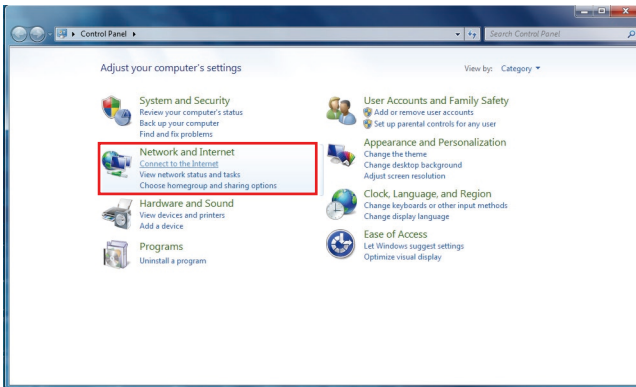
Control Panel ▸

Search Control Panel

Adjust your computer's settings

View by: Category ▾

System and Security
Review your computer's status
Back up your computer
Find and fix problems

Network and Internet
Connect to the Internet
View network status and tasks
Choose homegroup and sharing options

Hardware and Sound
View devices and printers
Add a device

Programs
Uninstall a program

User Accounts and Family Safety
Add or remove user accounts
Set up parental controls for any user

Appearance and Personalization
Change the theme
Change desktop background
Adjust screen resolution

Clock, Language, and Region
Change keyboards or other input methods
Change display language

Ease of Access
Let Windows suggest settings
Optimize visual display